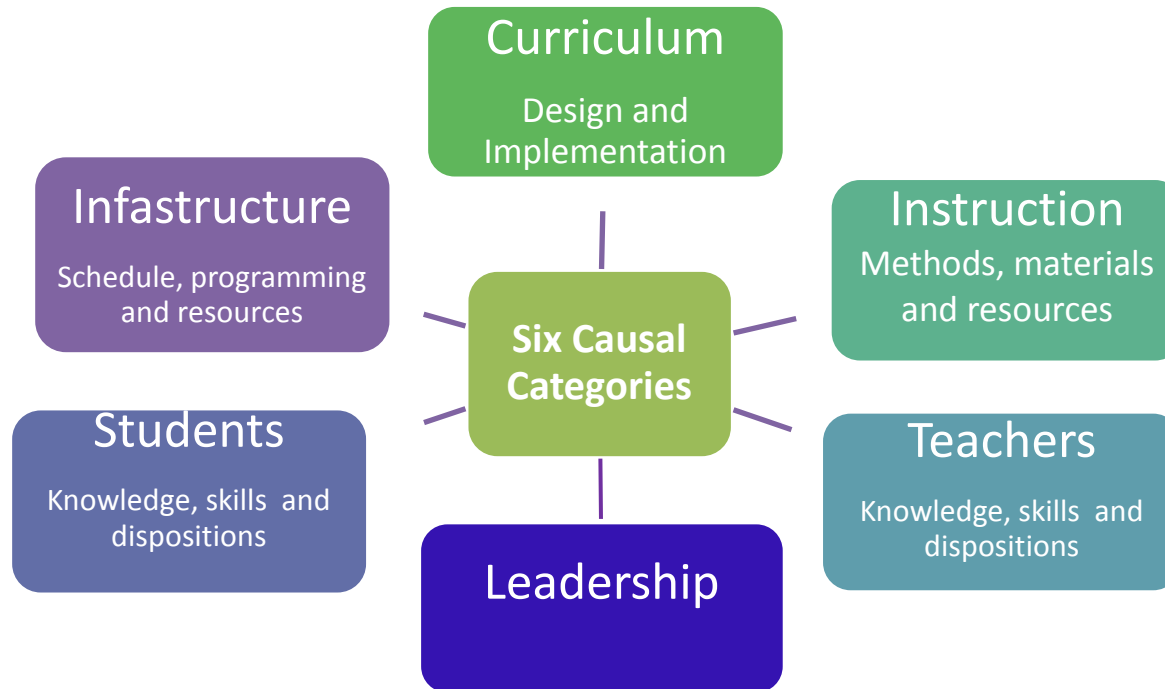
Curriculum

Design and Implementation

Infastructure

Schedule, programming and resources

Instruction

Methods, materials and resources

Six Causal Categories

Students

Knowledge, skills and dispositions

Teachers

Knowledge, skills and dispositions

Leadership